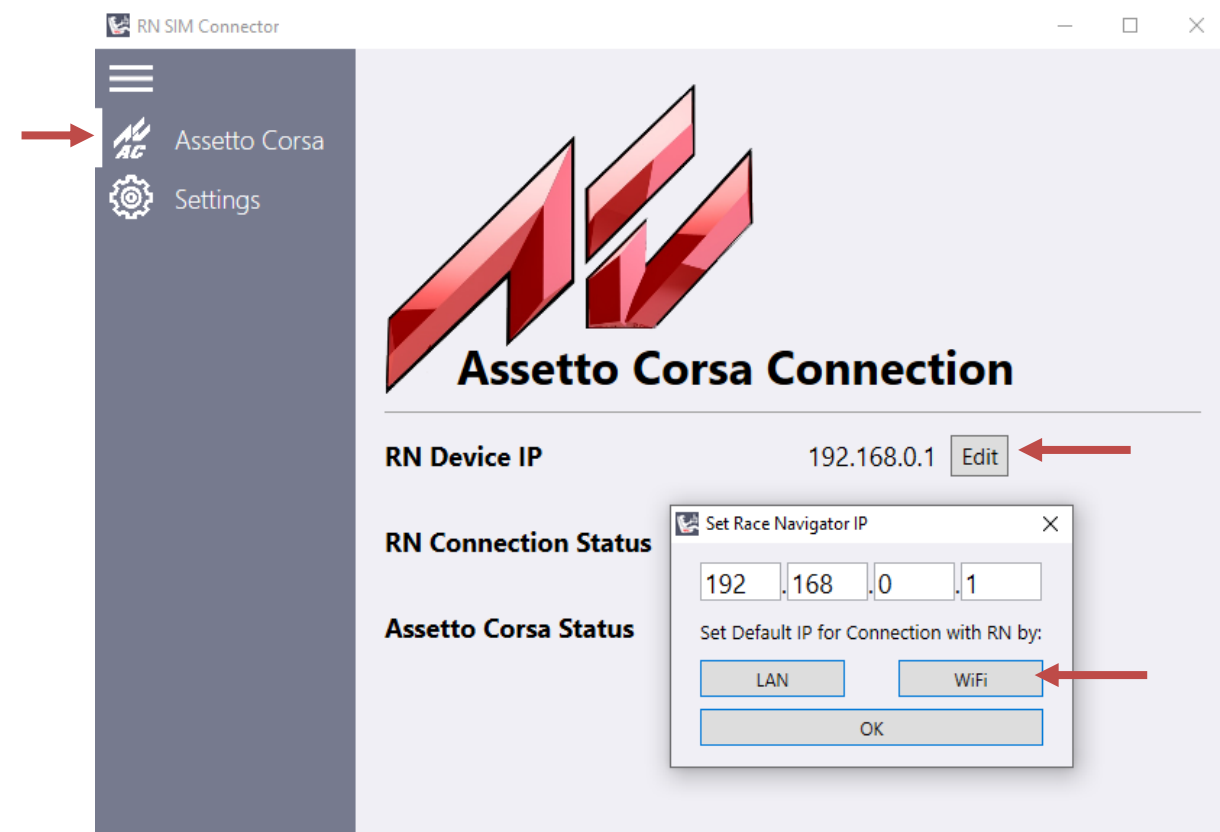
RN SIM Connector

AC Assetto Corsa

Settings

Assetto Corsa Connection

RN Device IP 192.168.0.1 Edit

RN Connection Status

Assetto Corsa Status

Set Race Navigator IP

192 . 168 . 0 . 1

Set Default IP for Connection with RN by:

LAN

WiFi

OK